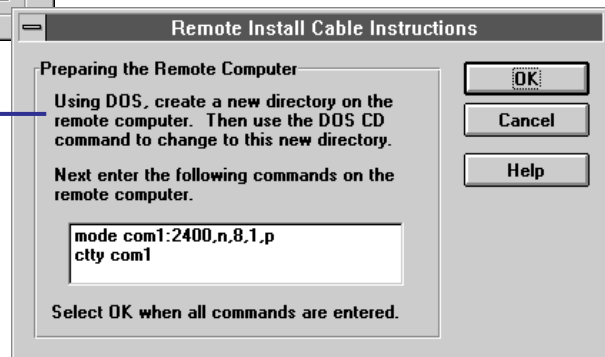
Remote Install Cable Instructions

Preparing the Remote Computer

Using DOS, create a new directory on the remote computer. Then use the DOS CD command to change to this new directory.

Next enter the following commands on the remote computer.

mode com1:2400,n,8,1,p
ctty com1

Select OK when all commands are entered.

OK

Cancel

Help